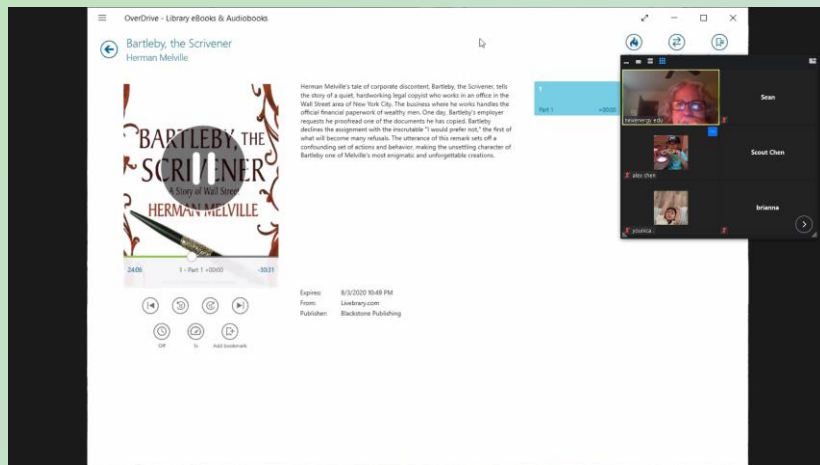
OverDrive - Library eBooks & Audiobooks

Bartleby, the Scrivener
Herman Melville

BARTLEBY, THE SCRIVENER
A Story of Wall Street
HERMAN MELVILLE

24:06
1 - Part 1 +00:00
-30:31

Off
1x
Add bookmark

Herman Melville's tale of corporate discontent, Bartleby, the Scrivener, tells the story of a quiet, hardworking legal copyist who works in an office in the Wall Street area of New York City. The business where he works handles the official financial paperwork of wealthy men. One day, Bartleby's employer requests he proofread one of the documents he has copied. Bartleby declines the assignment with the inscrutable "I would prefer not," the first of what will become many refusals. The utterance of this remark sets off a confounding set of actions and behavior, making the unsettling character of Bartleby one of Melville's most enigmatic and unforgettable creations.

Expires: 8/3/2020 10:48 PM
From: Livebrary.com
Publisher: Blackstone Publishing

1
Part 1 +00:00

Sean
newenergy.edu
Scout Chen
alex chen
brianna
yosseica